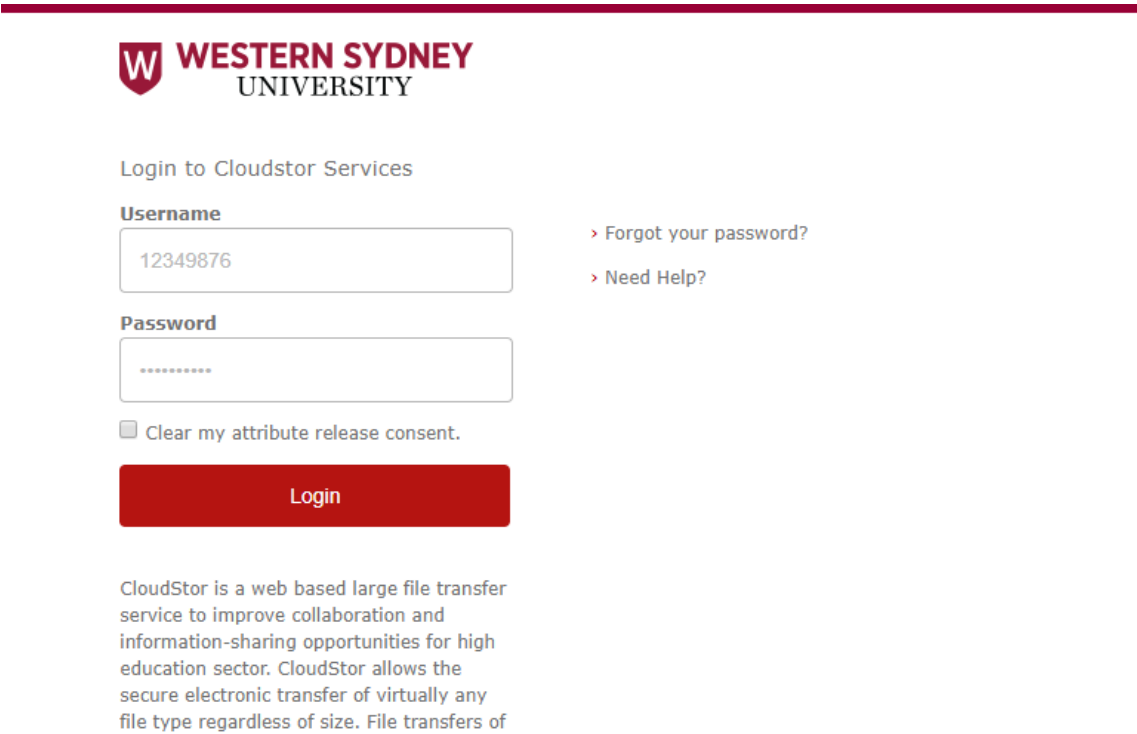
W WESTERN SYDNEY UNIVERSITY

Login to Cloudstor Services

Username

12349876

Password

••••••••••

Clear my attribute release consent.

Login

CloudStor is a web based large file transfer service to improve collaboration and information-sharing opportunities for high education sector. CloudStor allows the secure electronic transfer of virtually any file type regardless of size. File transfers of

› Forgot your password?

› Need Help?